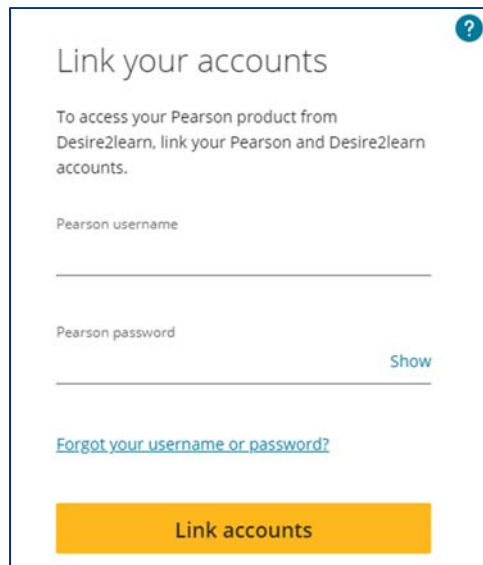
?

Link your accounts

To access your Pearson product from Desire2learn, link your Pearson and Desire2learn accounts.

Pearson username

Pearson password

Show

Forgot your username or password?

Link accounts